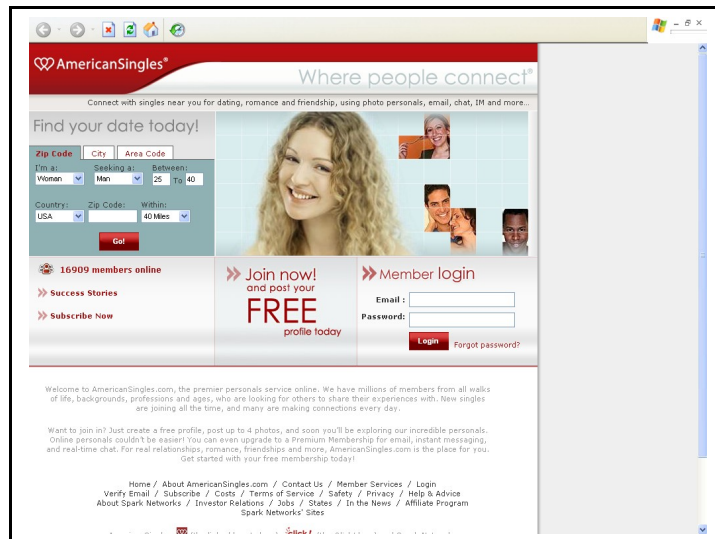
AmericanSingles®

Where people connect®

Connect with singles near you for dating, romance and friendship, using photo personals, email, chat, IM and more...

Find your date today!

Zip Code City Area Code

I'm a: Woman
Seeking a: Man
Between: 25 To 40

Country: USA
Zip Code:
Within: 40 Miles

Go!

16909 members online

Success Stories

Subscribe Now

Join now! and post your FREE profile today

Member login

Email :

Password:

Login Forgot password?

Welcome to AmericanSingles.com, the premier personals service online. We have millions of members from all walks of life, backgrounds, professions and ages, who are looking for others to share their experiences with. New singles are joining all the time, and many are making connections every day.

Want to join in? Just create a free profile, post up to 4 photos, and soon you'll be exploring our incredible personals. Online personals couldn't be easier! You can even upgrade to a Premium Membership for email, instant messaging, and real-time chat. For real relationships, romance, friendships and more, AmericanSingles.com is the place for you. Get started with your free membership today!

Home / About AmericanSingles.com / Contact Us / Member Services / Login
Verify Email / Subscribe / Costs / Terms of Service / Safety / Privacy / Help & Advice
About Spark Networks / Investor Relations / Jobs / States / In the News / Affiliate Program
Spark Networks' Sites

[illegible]